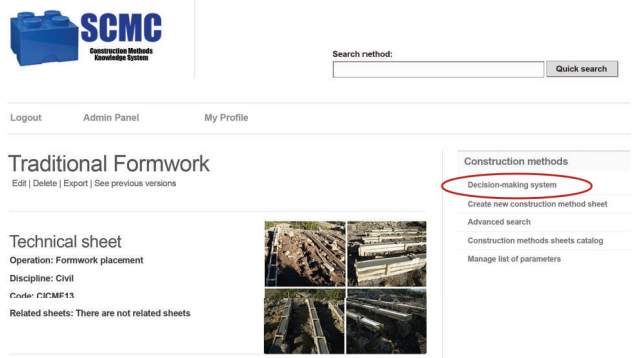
SCMC
Construction Methods Knowledge System

Search method:
Quick search

Logout
Admin Panel
My Profile

Traditional Formwork
Edit | Delete | Export | See previous versions

Technical sheet
Operation: Formwork placement
Discipline: Civil
Code: CiCME13
Related sheets: There are not related sheets

Construction methods
Decision-making system
Create new construction method sheet
Advanced search
Construction methods sheets catalog
Manage list of parameters